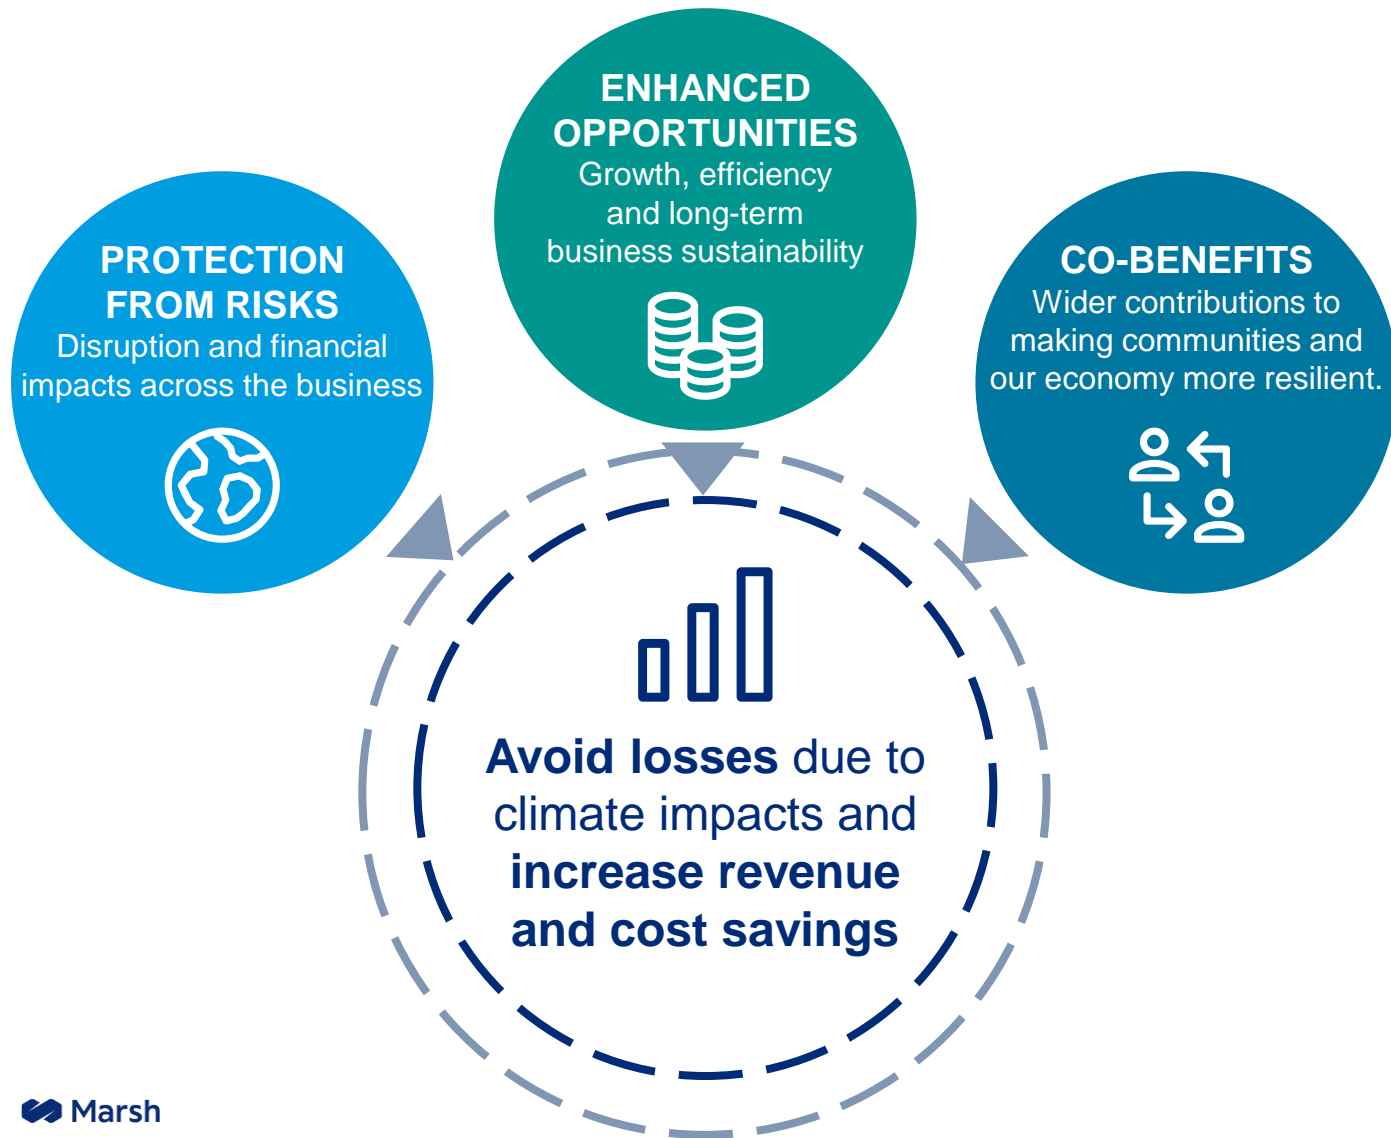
ENHANCED OPPORTUNITIES
Growth, efficiency and long-term business sustainability

PROTECTION FROM RISKS
Disruption and financial impacts across the business

CO-BENEFITS
Wider contributions to making communities and our economy more resilient.

**Avoid losses** due to climate impacts and **increase revenue and cost savings**

Marsh